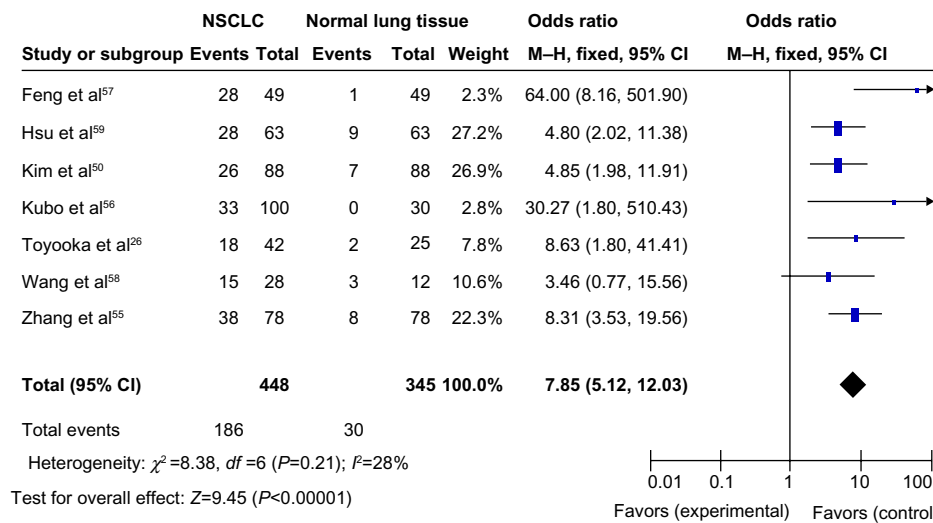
| | NSCLC | | Normal lung tissue | | | Odds ratio | Odds ratio |
|---|---|---|---|---|---|---|---|
| Study or subgroup | Events | Total | Events | Total | Weight | M–H, fixed, 95% CI | M–H, fixed, 95% CI |
| Feng et al$^{57}$ | 28 | 49 | 1 | 49 | 2.3% | 64.00 (8.16, 501.90) | |
| Hsu et al$^{59}$ | 28 | 63 | 9 | 63 | 27.2% | 4.80 (2.02, 11.38) | |
| Kim et al$^{50}$ | 26 | 88 | 7 | 88 | 26.9% | 4.85 (1.98, 11.91) | |
| Kubo et al$^{56}$ | 33 | 100 | 0 | 30 | 2.8% | 30.27 (1.80, 510.43) | |
| Toyooka et al$^{26}$ | 18 | 42 | 2 | 25 | 7.8% | 8.63 (1.80, 41.41) | |
| Wang et al$^{58}$ | 15 | 28 | 3 | 12 | 10.6% | 3.46 (0.77, 15.56) | |
| Zhang et al$^{55}$ | 38 | 78 | 8 | 78 | 22.3% | 8.31 (3.53, 19.56) | |
| Total (95% CI) | | 448 | | 345 | 100.0% | 7.85 (5.12, 12.03) | |
| Total events | 186 | | 30 | | | | |

Heterogeneity: $\chi^2$ =8.38, $df$ =6 ($P$=0.21); $I^2$=28%

Test for overall effect: $Z$=9.45 ($P$<0.00001)

0.01 0.1 1 10 100

Favors (experimental) Favors (control